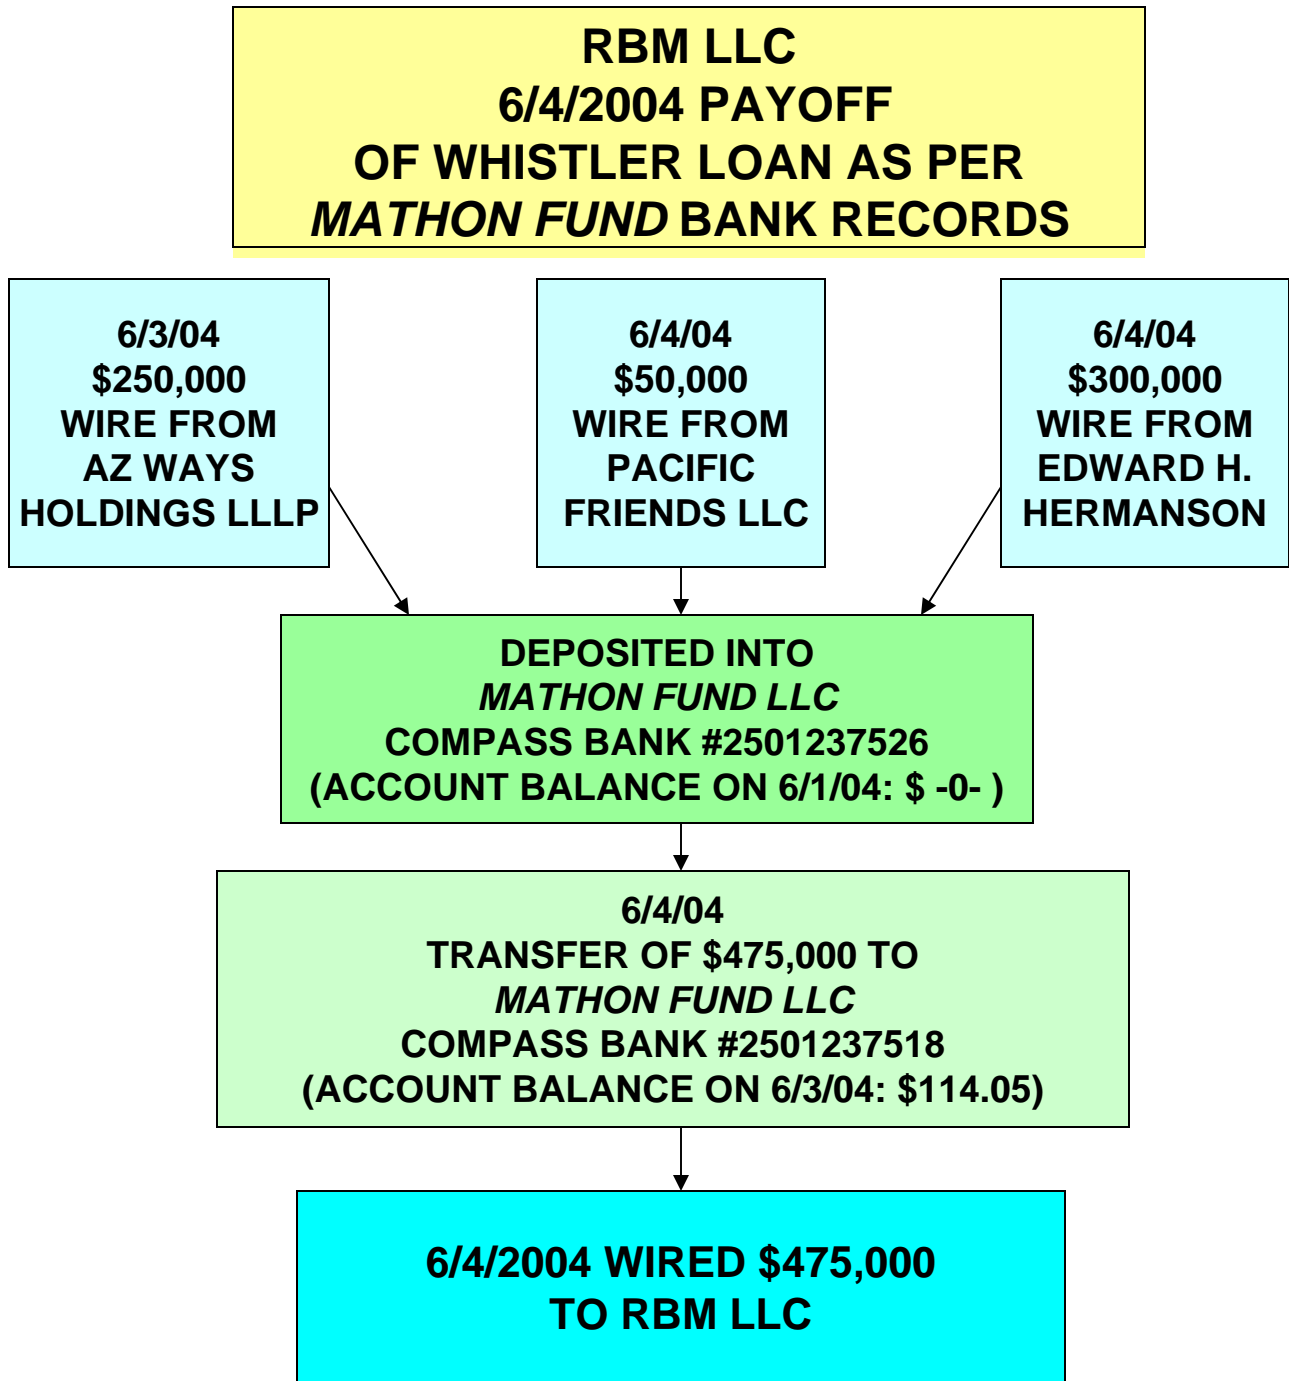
RBM LLC
6/4/2004 PAYOFF
OF WHISTLER LOAN AS PER
MATHON FUND BANK RECORDS

6/3/04
$250,000
WIRE FROM
AZ WAYS
HOLDINGS LLLP

6/4/04
$50,000
WIRE FROM
PACIFIC
FRIENDS LLC

6/4/04
$300,000
WIRE FROM
EDWARD H.
HERMANSON

DEPOSITED INTO
MATHON FUND LLC
COMPASS BANK #2501237526
(ACCOUNT BALANCE ON 6/1/04: $ -0- )

6/4/04
TRANSFER OF $475,000 TO
MATHON FUND LLC
COMPASS BANK #2501237518
(ACCOUNT BALANCE ON 6/3/04: $114.05)

6/4/2004 WIRED $475,000
TO RBM LLC